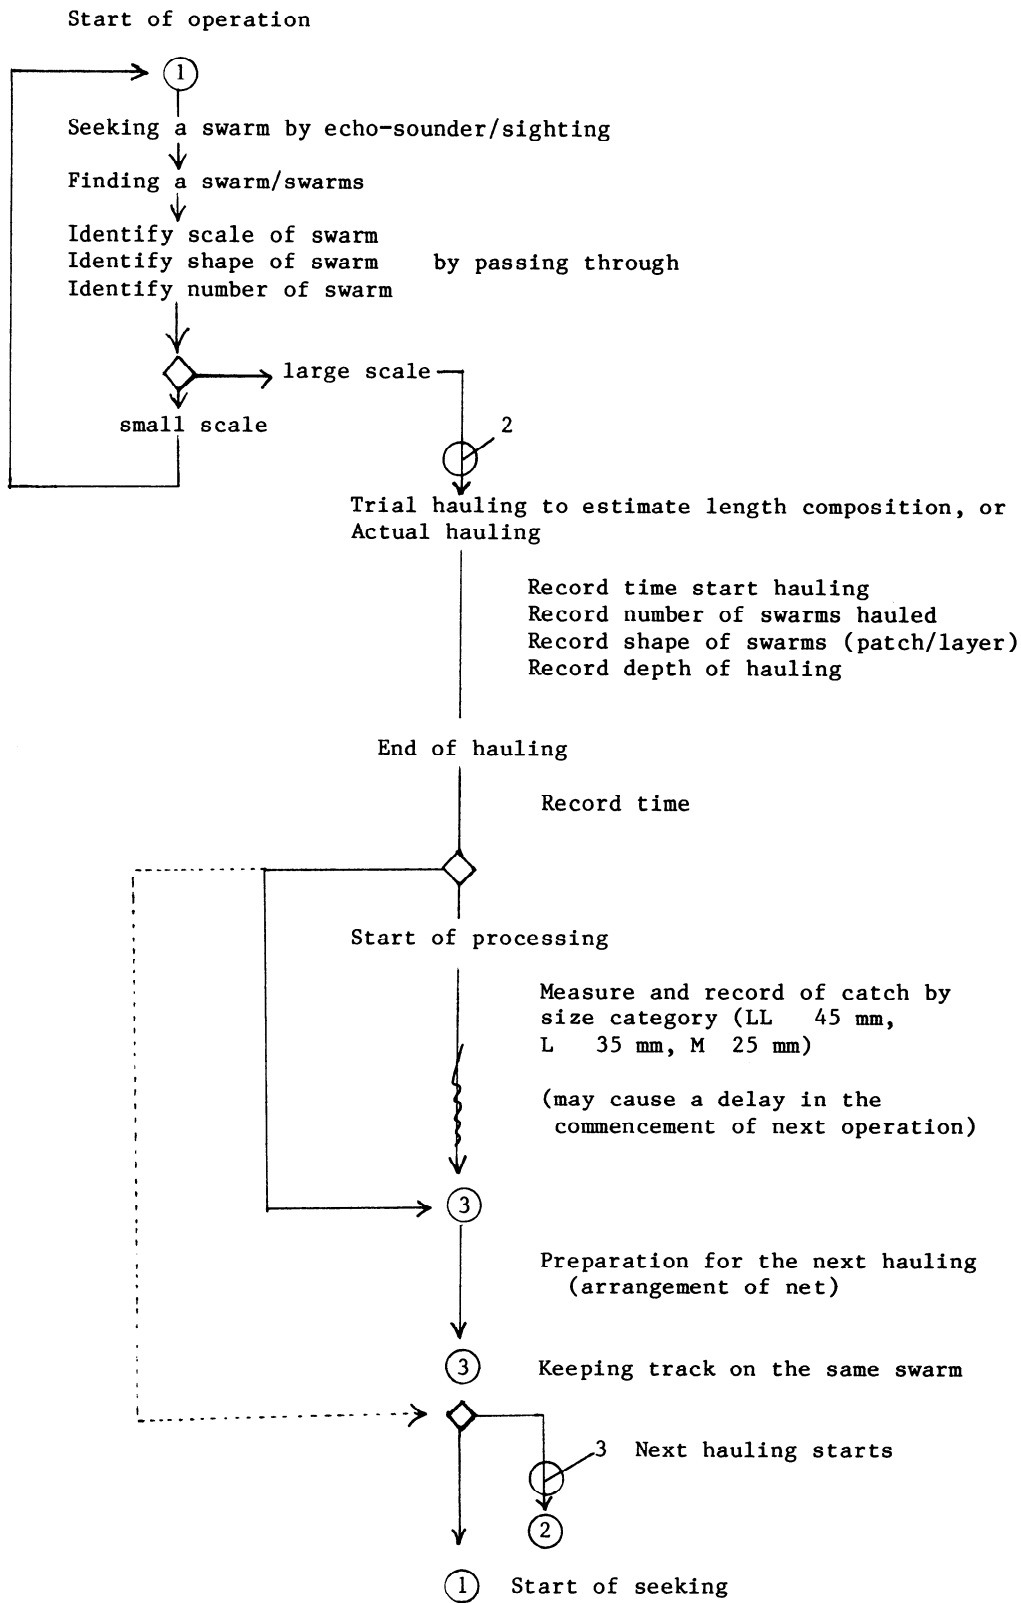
Start of operation

1

Seeking a swarm by echo-sounder/sighting

Finding a swarm/swarms

Identify scale of swarm
Identify shape of swarm by passing through
Identify number of swarm

large scale

small scale

2

Trial hauling to estimate length composition, or Actual hauling

Record time start hauling
Record number of swarms hauled
Record shape of swarms (patch/layer)
Record depth of hauling

End of hauling

Record time

Start of processing

Measure and record of catch by size category (LL 45 mm, L 35 mm, M 25 mm)

(may cause a delay in the commencement of next operation)

3

Preparation for the next hauling (arrangement of net)

3 Keeping track on the same swarm

3 Next hauling starts

2

1 Start of seeking